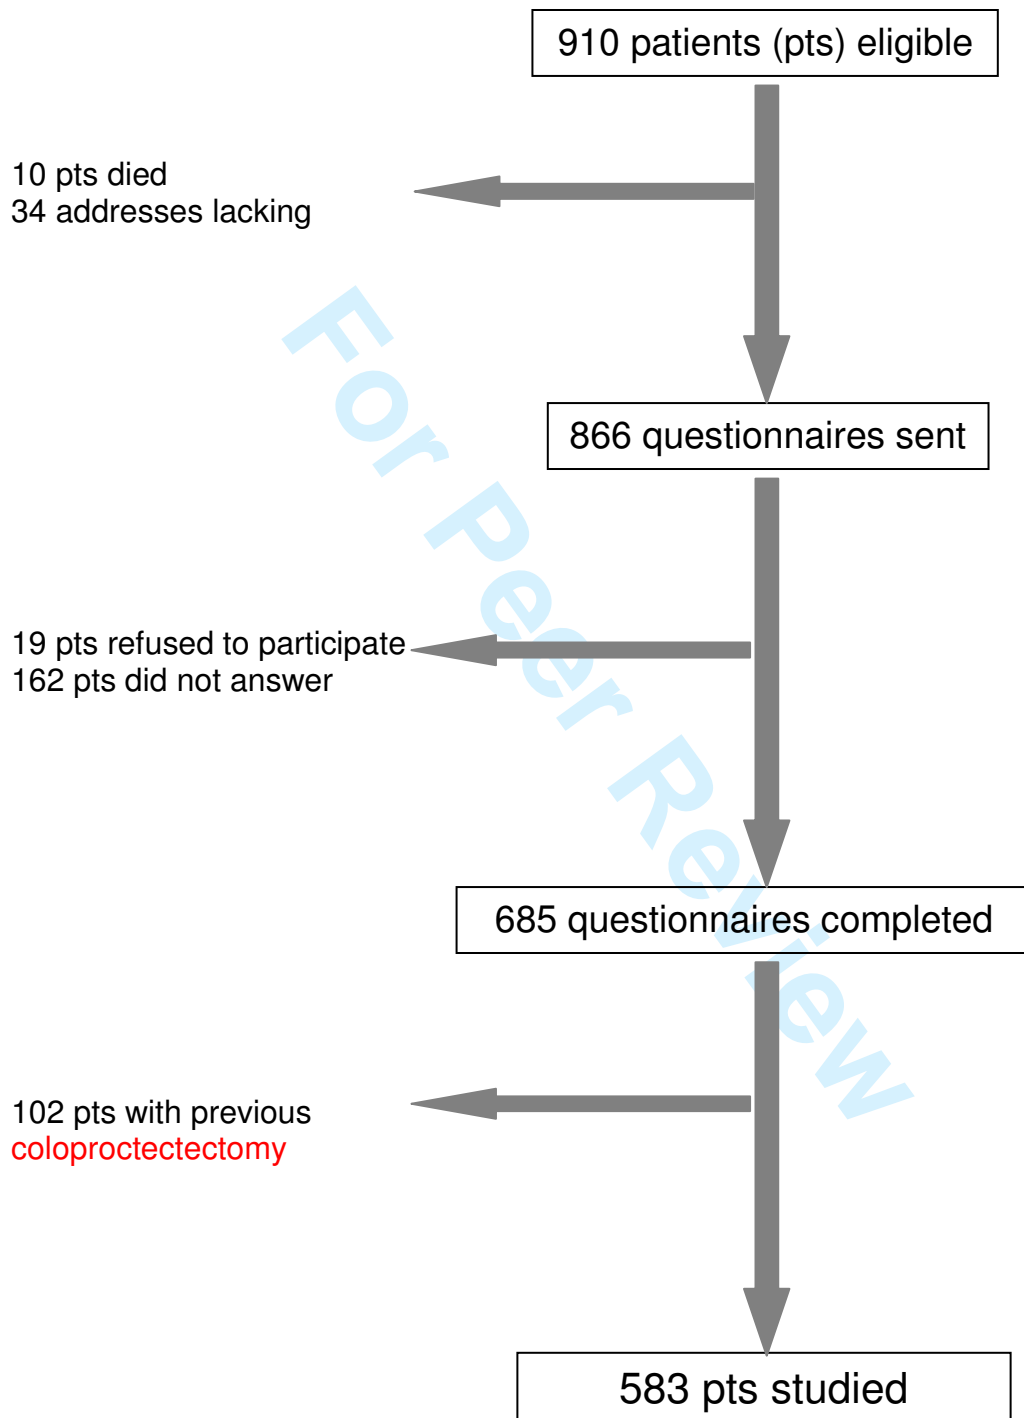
910 patients (pts) eligible

10 pts died
34 addresses lacking

866 questionnaires sent

19 pts refused to participate
162 pts did not answer

685 questionnaires completed

102 pts with previous
coloproctectectomy

583 pts studied

For Peer Review